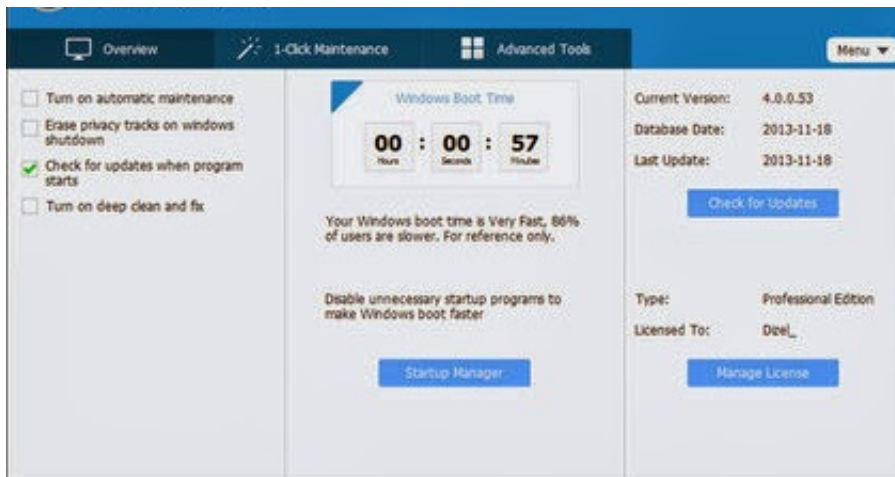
Overview
1-Click Maintenance
Advanced Tools
Menu ▼

Turn on automatic maintenance
Erase privacy tracks on windows shutdown
Check for updates when program starts
Turn on deep clean and fix

Windows Boot Time
00 : 00 : 57
Hours Seconds Minutes

Your Windows boot time is Very Fast, 86% of users are slower. For reference only.

Disable unnecessary startup programs to make Windows boot faster

Startup Manager

Current Version: 4.0.0.53
Database Date: 2013-11-18
Last Update: 2013-11-18

Check for Updates

Type: Professional Edition
Licensed To: Dzel_

Manage License